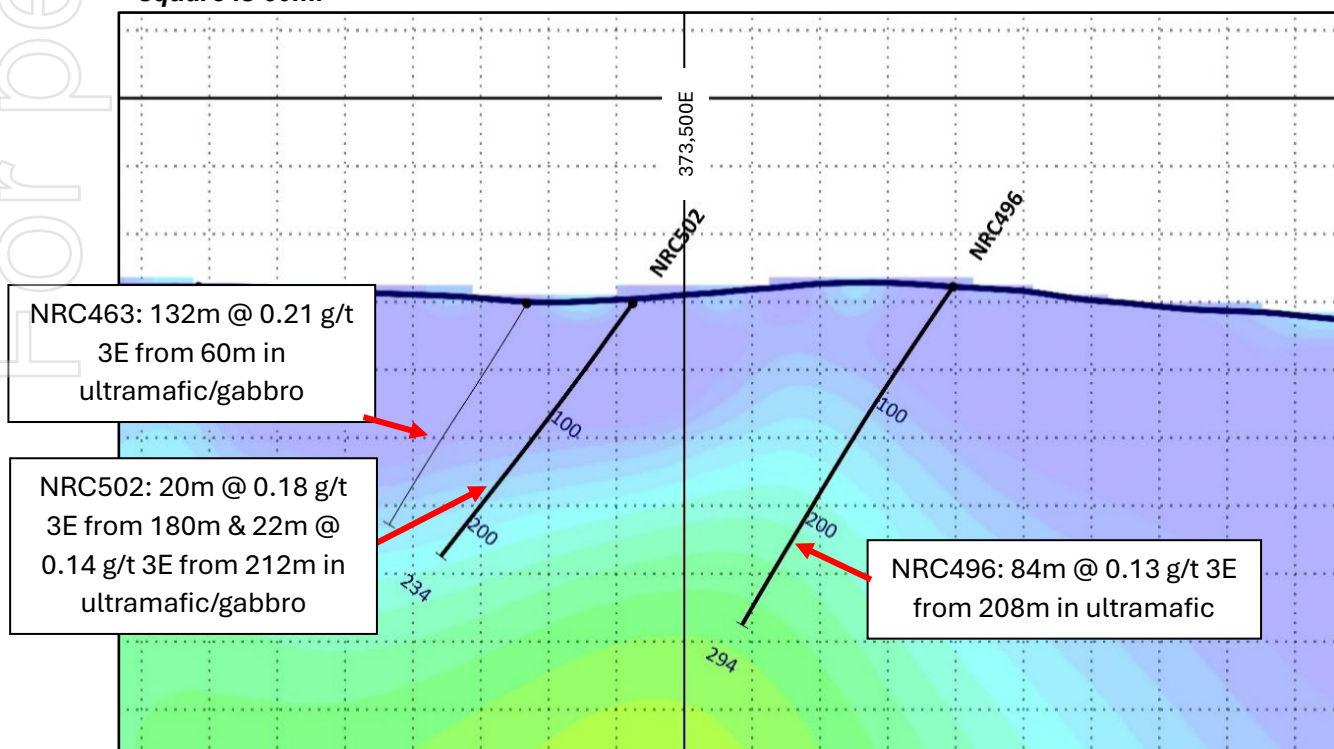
Square is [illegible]

373,500E

NRC502

NRC496

NRC463: 132m @ 0.21 g/t 3E from 60m in ultramafic/gabbro

NRC502: 20m @ 0.18 g/t 3E from 180m & 22m @ 0.14 g/t 3E from 212m in ultramafic/gabbro

100

200

234

100

200

294

NRC496: 84m @ 0.13 g/t 3E from 208m in ultramafic